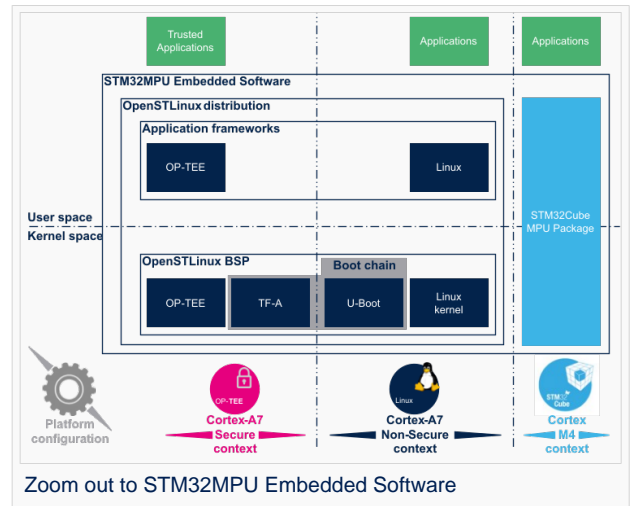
Trusted Applications

Applications

Applications

STM32MPU Embedded Software

OpenSTLinux distribution

Application frameworks

OP-TEE

Linux

User space

Kernel space

STM32Cube MPU Package

OpenSTLinux BSP

Boot chain

OP-TEE

TF-A

U-Boot

Linux kernel

Platform configuration

OP-TEE

Cortex-A7 Secure context

Linux

Cortex-A7 Non-Secure context

STM32 Cube

Cortex M4 context

Zoom out to STM32MPU Embedded Software